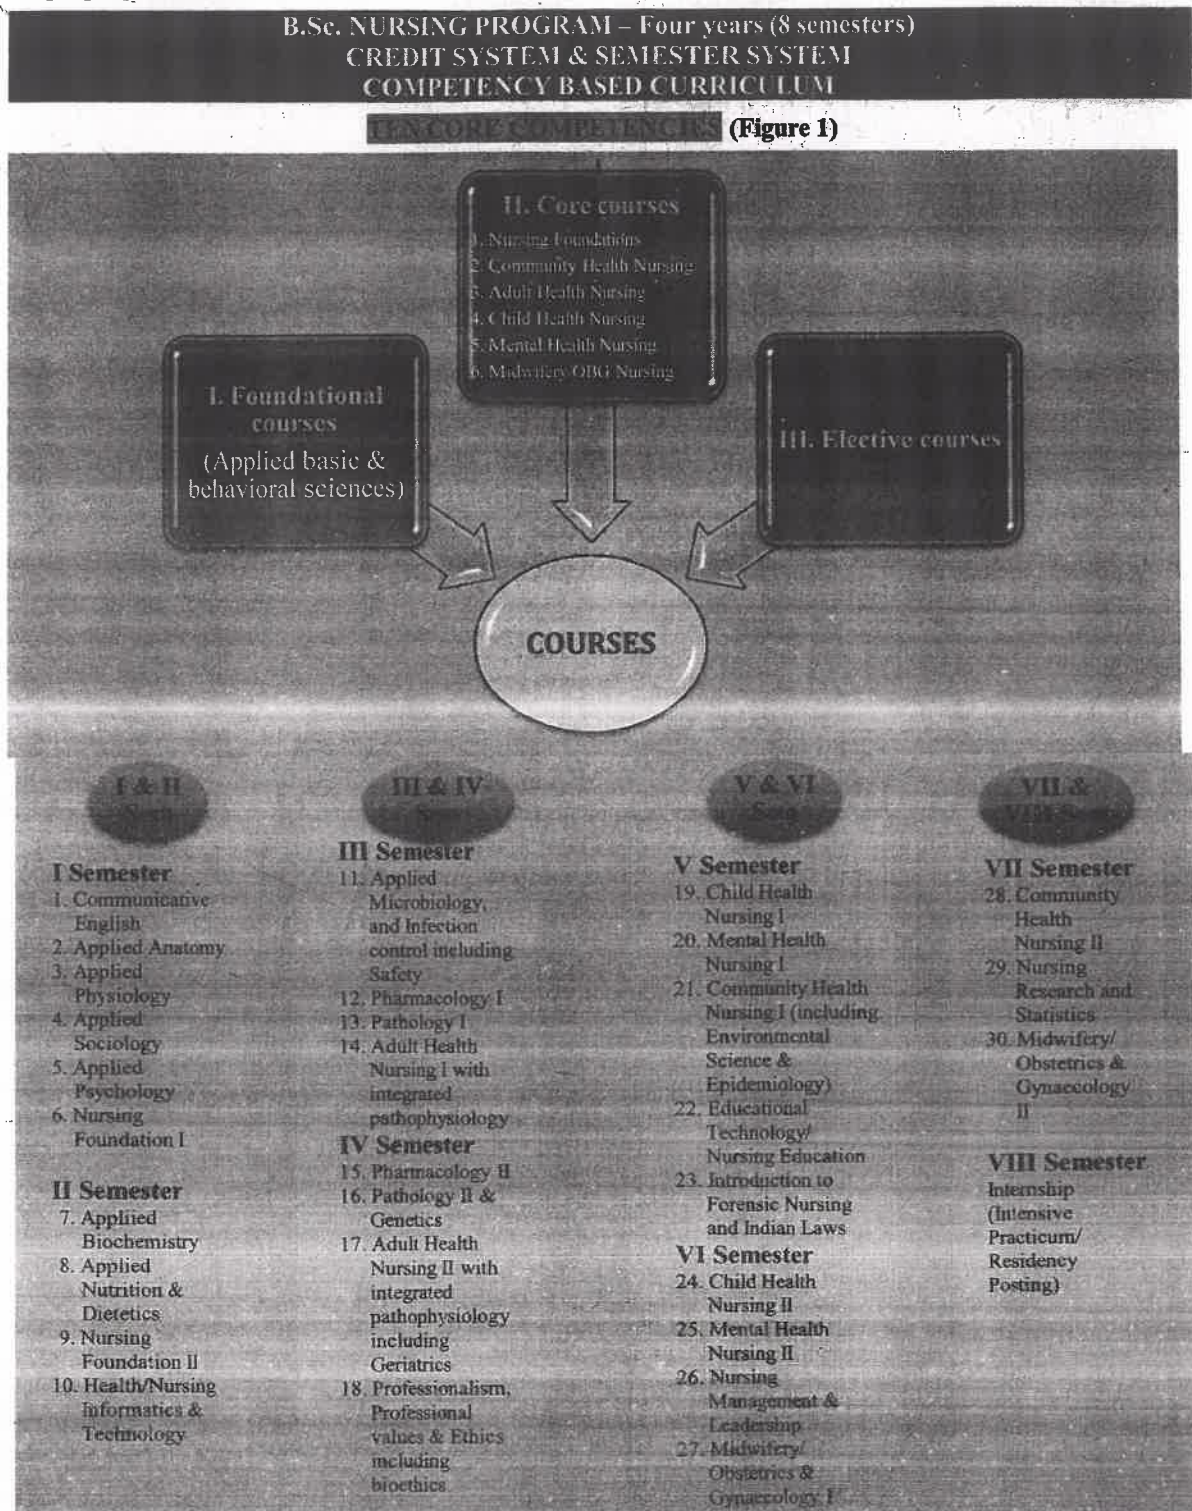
B.Sc. NURSING PROGRAM – Four years (8 semesters)
CREDIT SYSTEM & SEMESTER SYSTEM
COMPETENCY BASED CURRICULUM

TEN CORE COMPETENCIES (Figure 1)

II. Core courses
1. Nursing Foundations
2. Community Health Nursing
3. Adult Health Nursing
4. Child Health Nursing
5. Mental Health Nursing
6. Midwifery OBG Nursing

I. Foundational courses
(Applied basic & behavioral sciences)

III. Elective courses

COURSES

I & II Sem

III & IV Sem

V & VI Sem

VII & VIII Sem

I Semester
1. Communicative English
2. Applied Anatomy
3. Applied Physiology
4. Applied Sociology
5. Applied Psychology
6. Nursing Foundation I

II Semester
7. Applied Biochemistry
8. Applied Nutrition & Dietetics
9. Nursing Foundation II
10. Health/Nursing Informatics & Technology

III Semester
11. Applied Microbiology, and Infection control including Safety
12. Pharmacology I
13. Pathology I
14. Adult Health Nursing I with integrated pathophysiology

IV Semester
15. Pharmacology II
16. Pathology II & Genetics
17. Adult Health Nursing II with integrated pathophysiology including Geriatrics
18. Professionalism, Professional values & Ethics including bioethics

V Semester
19. Child Health Nursing I
20. Mental Health Nursing I
21. Community Health Nursing I (including Environmental Science & Epidemiology)
22. Educational Technology/ Nursing Education
23. Introduction to Forensic Nursing and Indian Laws

VI Semester
24. Child Health Nursing II
25. Mental Health Nursing II
26. Nursing Management & Leadership
27. Midwifery/ Obstetrics & Gynaecology I

VII Semester
28. Community Health Nursing II
29. Nursing Research and Statistics
30. Midwifery/ Obstetrics & Gynaecology II

VIII Semester
Internship (Intensive Practicum/ Residency Posting)